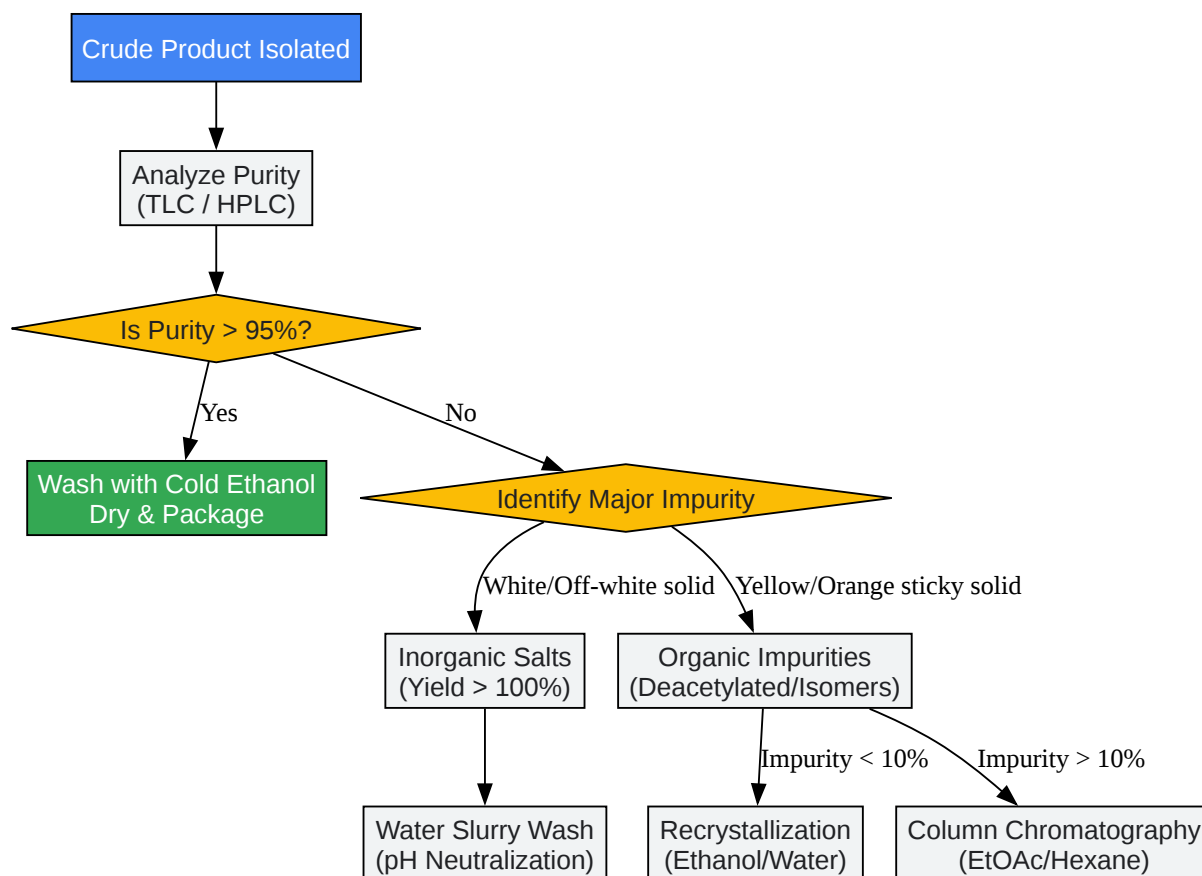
Crude Product Isolated

Analyze Purity
(TLC / HPLC)

Is Purity > 95%?

Yes

No

Wash with Cold Ethanol
Dry & Package

Identify Major Impurity

White/Off-white solid

Yellow/Orange sticky solid

Inorganic Salts
(Yield > 100%)

Organic Impurities
(Deacetylated/Isomers)

Impurity < 10%

Impurity > 10%

Water Slurry Wash
(pH Neutralization)

Recrystallization
(Ethanol/Water)

Column Chromatography
(EtOAc/Hexane)